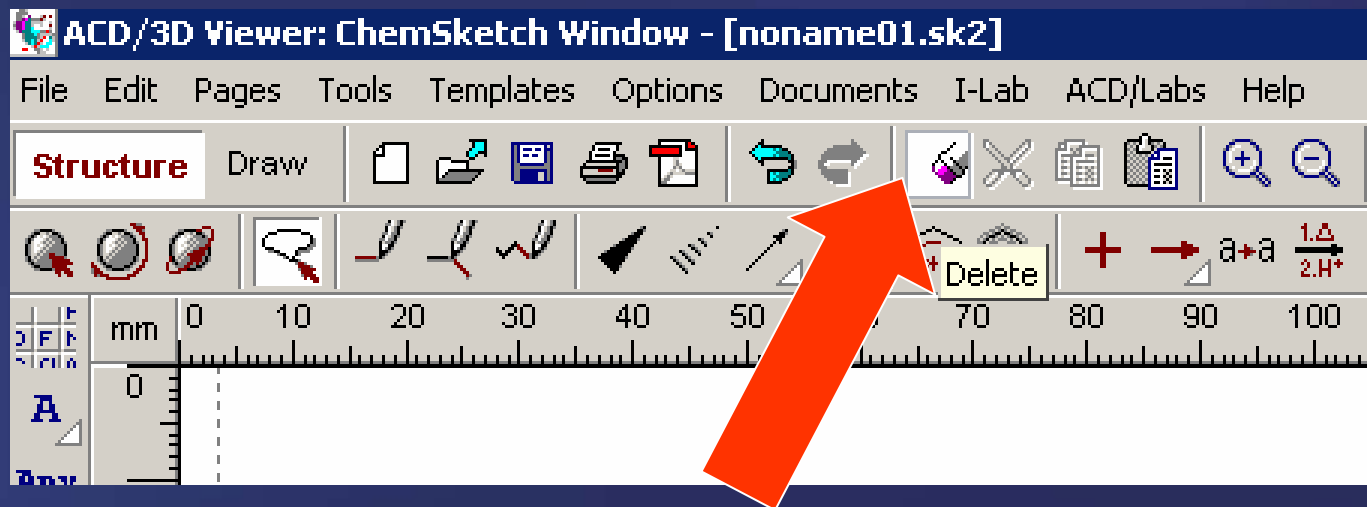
ACD/3D Viewer: ChemSketch Window - [noname01.sk2]

File Edit Pages Tools Templates Options Documents I-Lab ACD/Labs Help

Structure Draw

Delete

a+a $\frac{1.\Delta}{2.H^+}$

mm 0 10 20 30 40 50 70 80 90 100

0

A